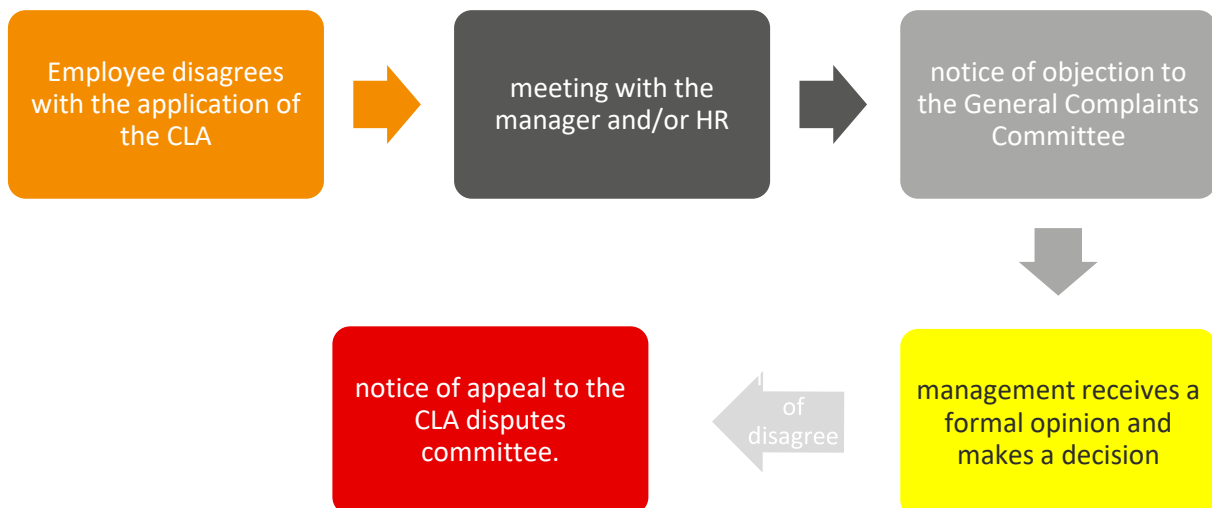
Employee disagrees with the application of the CLA

meeting with the manager and/or HR

notice of objection to the General Complaints Committee

management receives a formal opinion and makes a decision

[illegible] of disagree

notice of appeal to the CLA disputes committee.